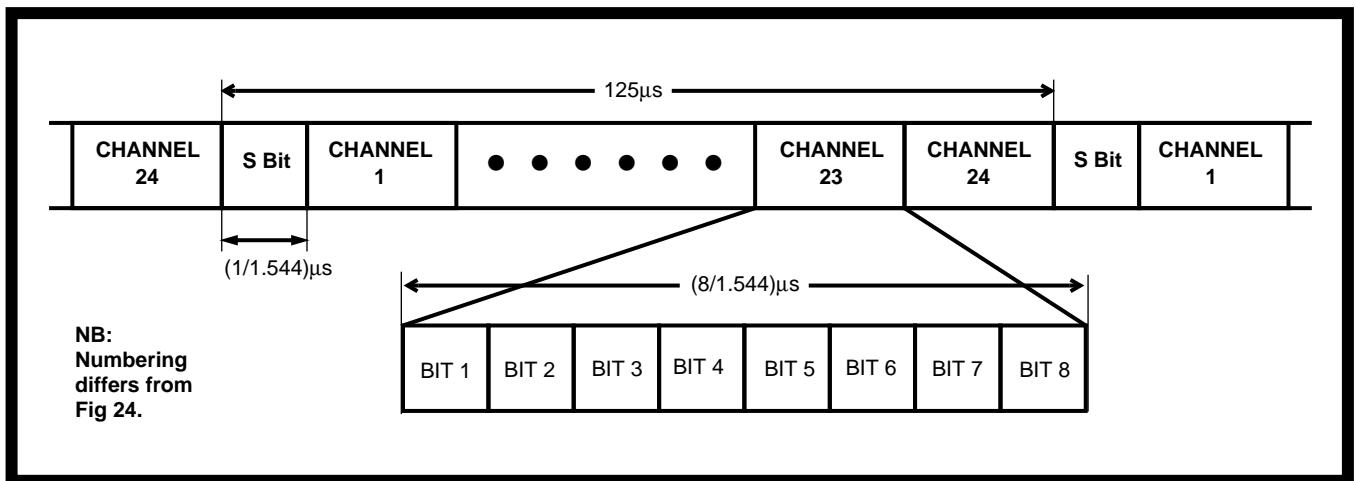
125$\mu$s

CHANNEL 24

S Bit

CHANNEL 1

● ● ● ● ● ●

CHANNEL 23

CHANNEL 24

S Bit

CHANNEL 1

(1/1.544)$\mu$s

(8/1.544)$\mu$s

NB: Numbering differs from Fig 24.

| BIT 1 | BIT 2 | BIT 3 | BIT 4 | BIT 5 | BIT 6 | BIT 7 | BIT 8 |
|---|---|---|---|---|---|---|---|